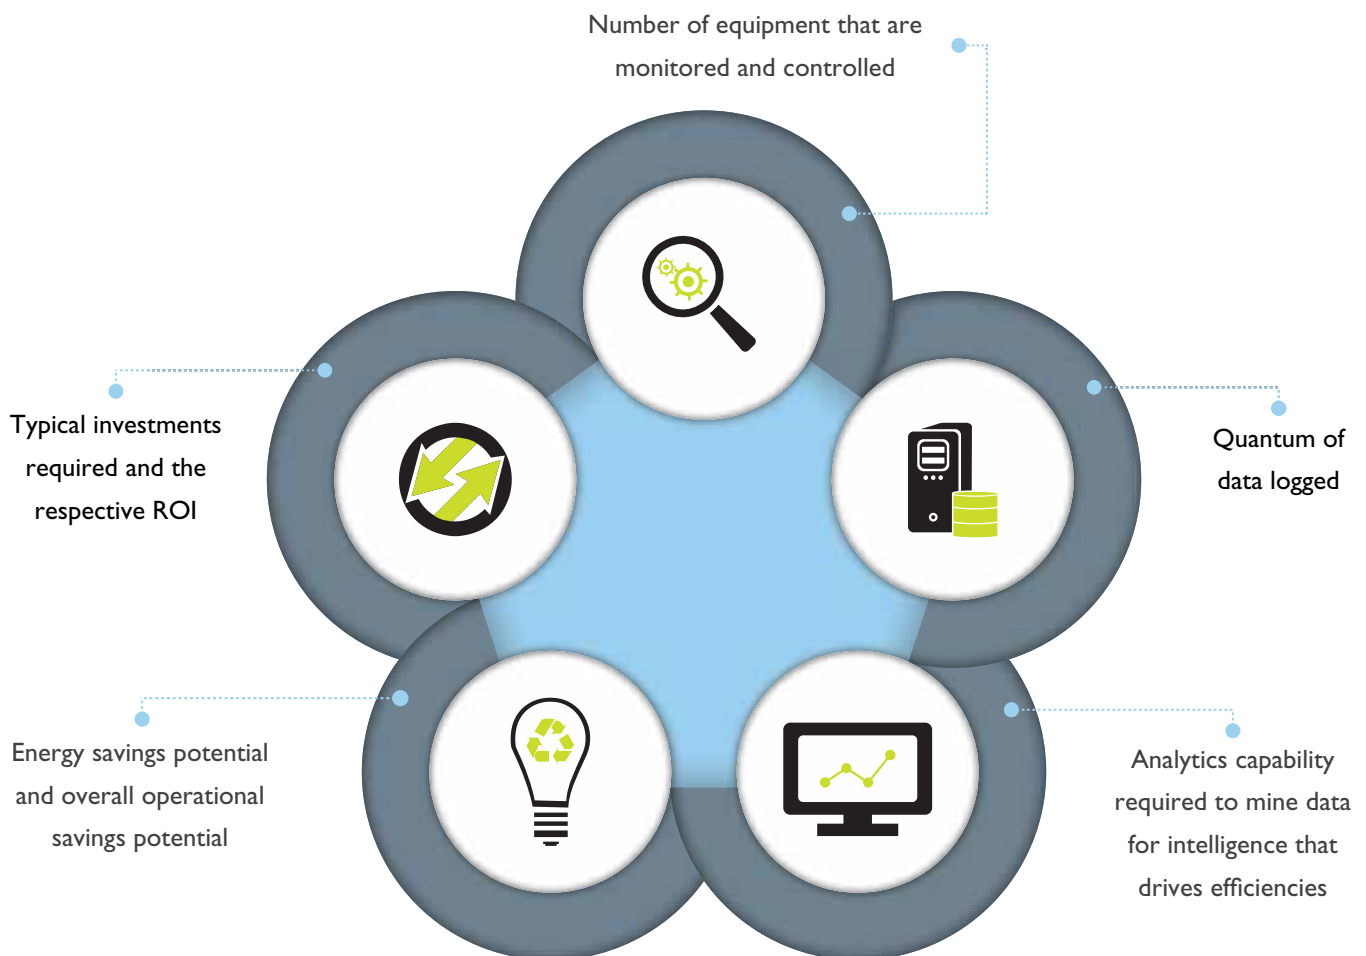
Number of equipment that are monitored and controlled

Typical investments required and the respective ROI

Quantum of data logged

Energy savings potential and overall operational savings potential

Analytics capability required to mine data for intelligence that drives efficiencies